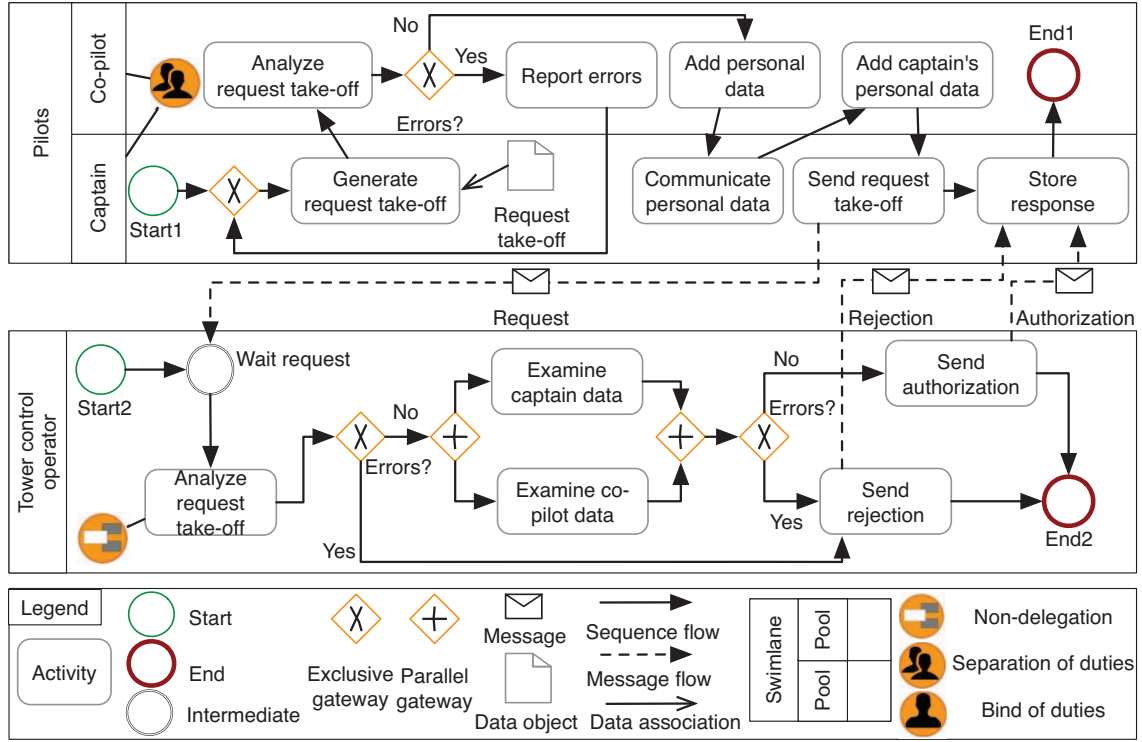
Pilots

Co-pilot

Captain

Analyze request take-off

No

Yes

Report errors

Errors?

Add personal data

Add captain's personal data

End1

Start1

Generate request take-off

Request take-off

Communicate personal data

Send request take-off

Store response

Request

Rejection

Authorization

Tower control operator

Start2

Wait request

Analyze request take-off

No

Errors?

Examine captain data

Examine co-pilot data

No

Errors?

Send authorization

Yes

Send rejection

Yes

End2

Legend

Activity

Start

End

Intermediate

Exclusive gateway

Parallel gateway

Message

Data object

Sequence flow

Message flow

Data association

Swimlane

Pool

Pool

Non-delegation

Separation of duties

Bind of duties